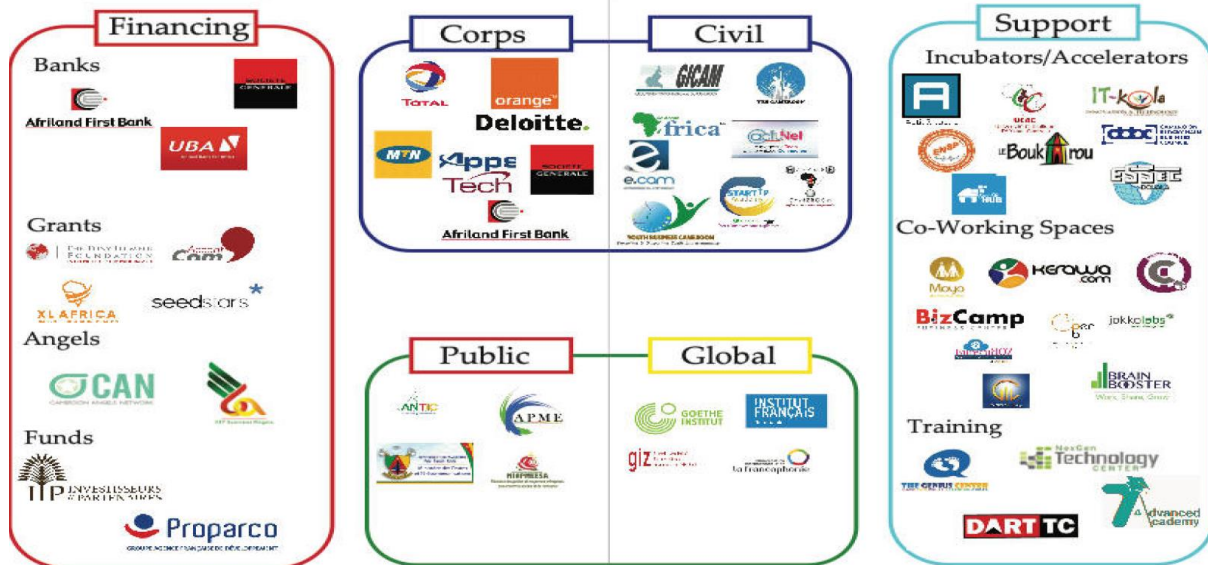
Financing

Banks

SOCIETE GENERALE

Afriland First Bank

UBA

Grants

Tony Elumelu Foundation

Comm

XLAFRICA

seedstars

Angels

CAN

CAMEROON ANGELS NETWORK

Funds

IP INVESTISSEURS & PARTENAIRES

Proparco

Corps

Civil

TOTAL

orange

Deloitte.

MTN

Apps Tech

SOCIETE GENERALE

Afriland First Bank

GICAM

frica

e.cam

ActNet

START UP

YOUTH BUSINESS CAMEROON

Public

Global

ANTIC

APME

MINPMEESA

GOETHE INSTITUT

INSTITUT FRANÇAIS

giz

la francophonie

Support

Incubators/Accelerators

IT-kola

Le Bouk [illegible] rou

ESSEC DOUALA

Co-Working Spaces

Moyo

kerawa.com

BizCamp

jokkolabs

BRAIN BOOSTER

Work, Share, Grow

Training

THE GENIUS CENTER

NexGen Technology CENTER

DART TC

Advanced Academy